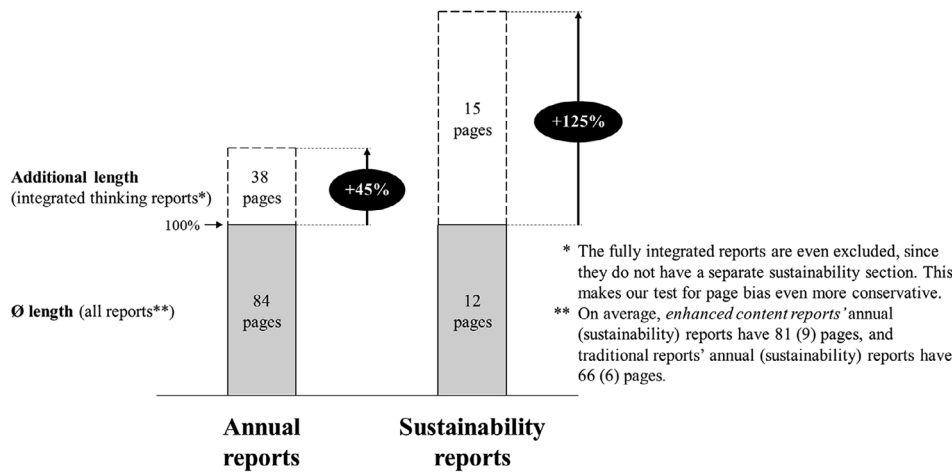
Additional length
(integrated thinking reports*)

100%

Ø length (all reports**)

38 pages

+45%

84 pages

15 pages

+125%

12 pages

* The fully integrated reports are even excluded, since they do not have a separate sustainability section. This makes our test for page bias even more conservative.
** On average, *enhanced content reports'* annual (sustainability) reports have 81 (9) pages, and traditional reports' annual (sustainability) reports have 66 (6) pages.

Annual reports

Sustainability reports